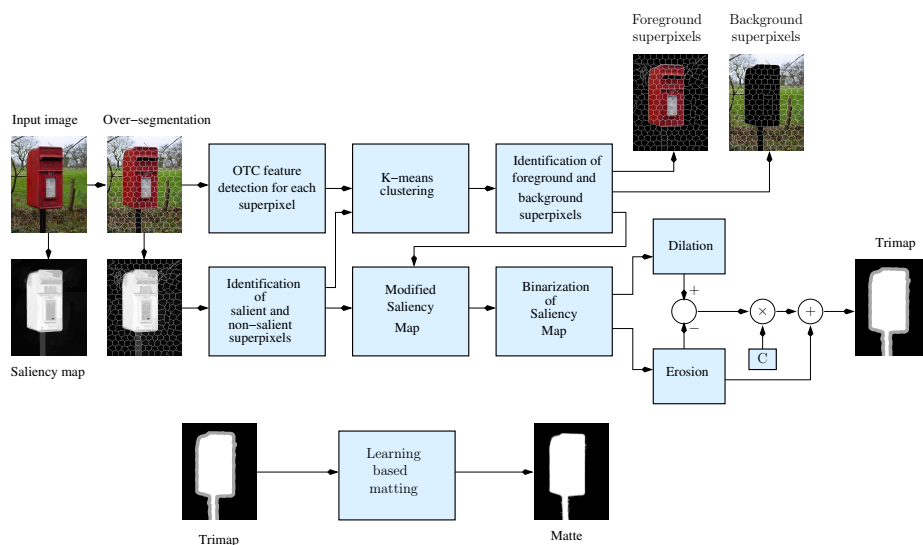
Foreground superpixels

Background superpixels

Input image

Over−segmentation

OTC feature detection for each superpixel

K−means clustering

Identification of foreground and background superpixels

Dilation

Trimap

Identification of salient and non−salient superpixels

Modified Saliency Map

Binarization of Saliency Map

+

−

$\times$

+

C

Erosion

Saliency map

Learning based matting

Trimap

Matte